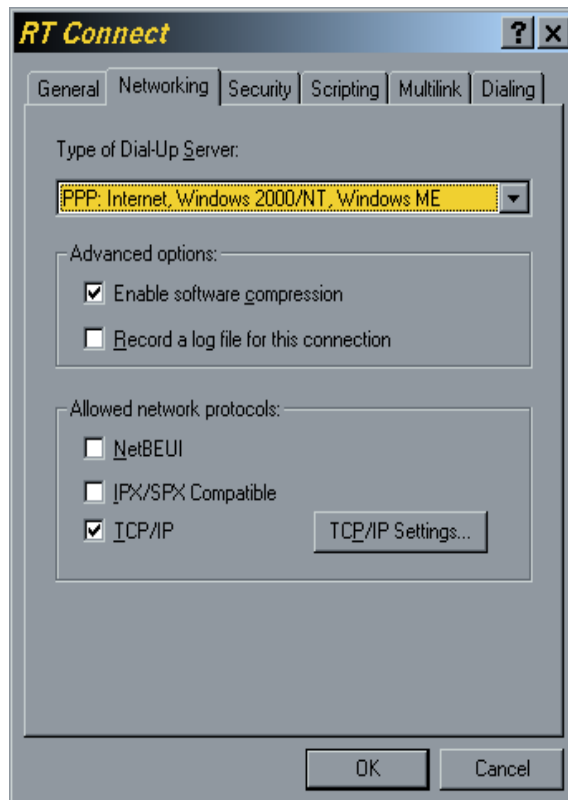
RT Connect
?
X
General
Networking
Security
Scripting
Multilink
Dialing

Type of Dial-Up Server:
PPP: Internet, Windows 2000/NT, Windows ME

Advanced options:
☑ Enable software compression
☐ Record a log file for this connection

Allowed network protocols:
☐ NetBEUI
☐ IPX/SPX Compatible
☑ TCP/IP
TCP/IP Settings...

OK
Cancel